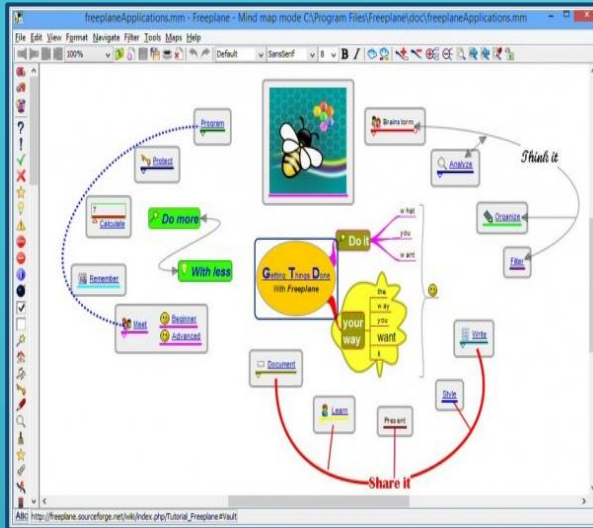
freeplaneApplications.mm - Freeplane - Mind map mode C:\Program Files\Freeplane\doc\freeplaneApplications.mm

File Edit View Format Navigate Filter Tools Maps Help

100%

Default

SansSerif

8

B

I

Program

Brainstorm

Think it

Protect

Analyze

Calculate

Do more

Organize

Do it

what

you

want

With less

Filter

Getting Things Done

With Freeplane

Remember

the

way

you

your way

want

it

Meet

Beginner

Advanced

Write

Document

Style

Learn

Present

Share it

Alt: http://freeplane.sourceforge.net/wiki/index.php/Tutorial_Freeplane#Vault